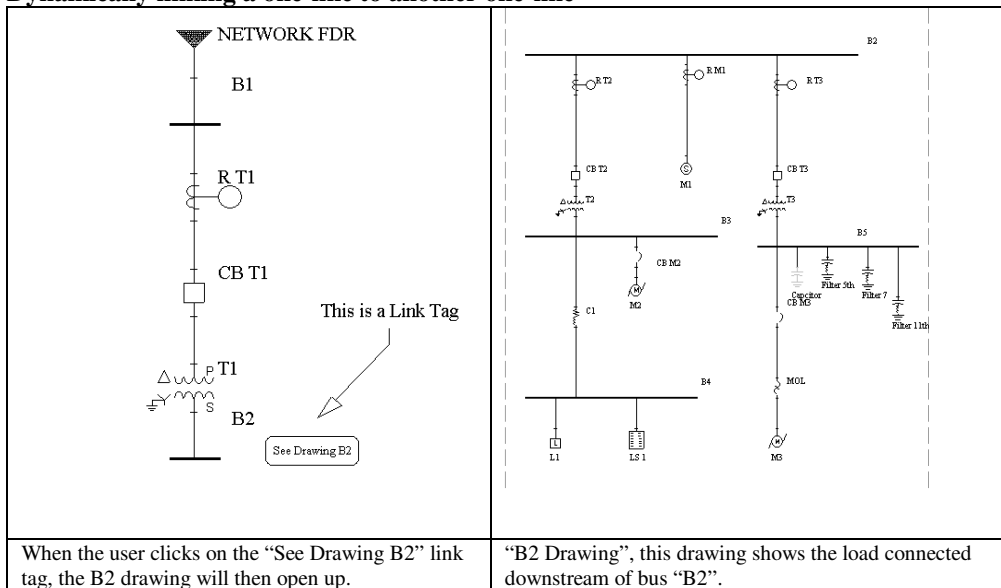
Dynamically linking a one-line to another one-line

| NETWORK FDR<br>B1<br>R T1<br>CB T1<br>This is a Link Tag<br>P T1<br>S<br>B2<br>See Drawing B2 | B2<br>R T2<br>R M1<br>R T3<br>CB T2<br>M1<br>CB T3<br>T2<br>T3<br>B3<br>B5<br>CB M2<br>Capcitor<br>Filter 5th<br>Filter 7<br>CB M3<br>Filter 11th<br>M2<br>C1<br>B4<br>MOL<br>L1<br>LS 1<br>M3 |
|---|---|
| When the user clicks on the "See Drawing B2" link tag, the B2 drawing will then open up. | "B2 Drawing", this drawing shows the load connected downstream of bus "B2". |